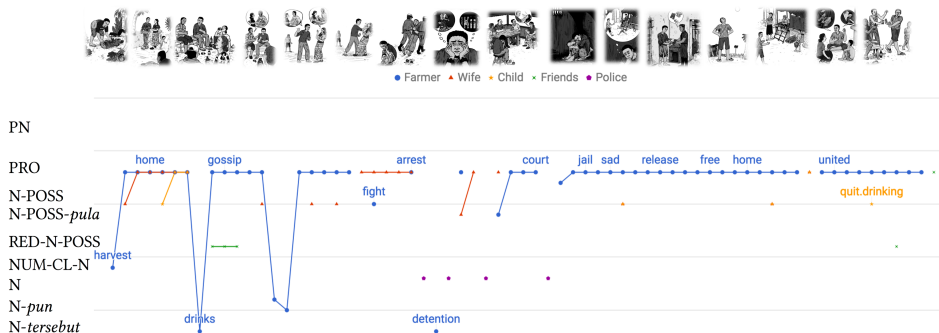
Farmer Wife Child Friends Police

PN
PRO
N-POSS
N-POSS-*pula*
RED-N-POSS
NUM-CL-N
N
N-*pun*
N-*tersebut*

home
gossip
arrest
court
jail
sad
release
free
home
united
fight
quit.drinking
harvest
drinks
detention